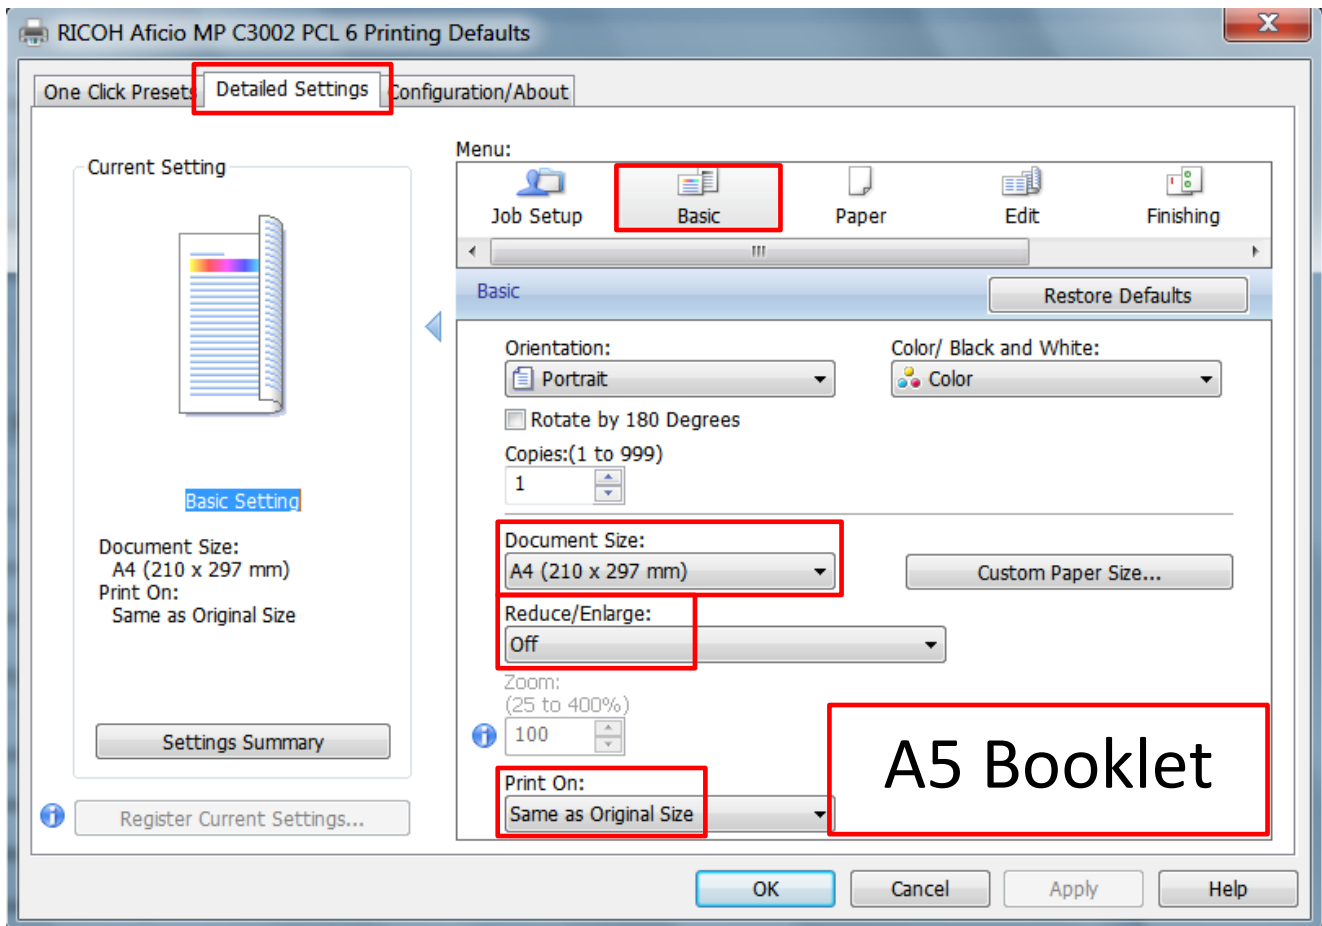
RICOH Aficio MP C3002 PCL 6 Printing Defaults

One Click Presets | Detailed Settings | Configuration/About

Current Setting

Basic Setting

Document Size:
A4 (210 x 297 mm)
Print On:
Same as Original Size

Settings Summary

Register Current Settings...

Menu:

Job Setup | Basic | Paper | Edit | Finishing

Basic

Restore Defaults

Orientation:
Portrait

Color/ Black and White:
Color

Rotate by 180 Degrees

Copies:(1 to 999)
1

Document Size:
A4 (210 x 297 mm)

Custom Paper Size...

Reduce/Enlarge:
Off

Zoom:
(25 to 400%)
100

Print On:
Same as Original Size

A5 Booklet

OK | Cancel | Apply | Help